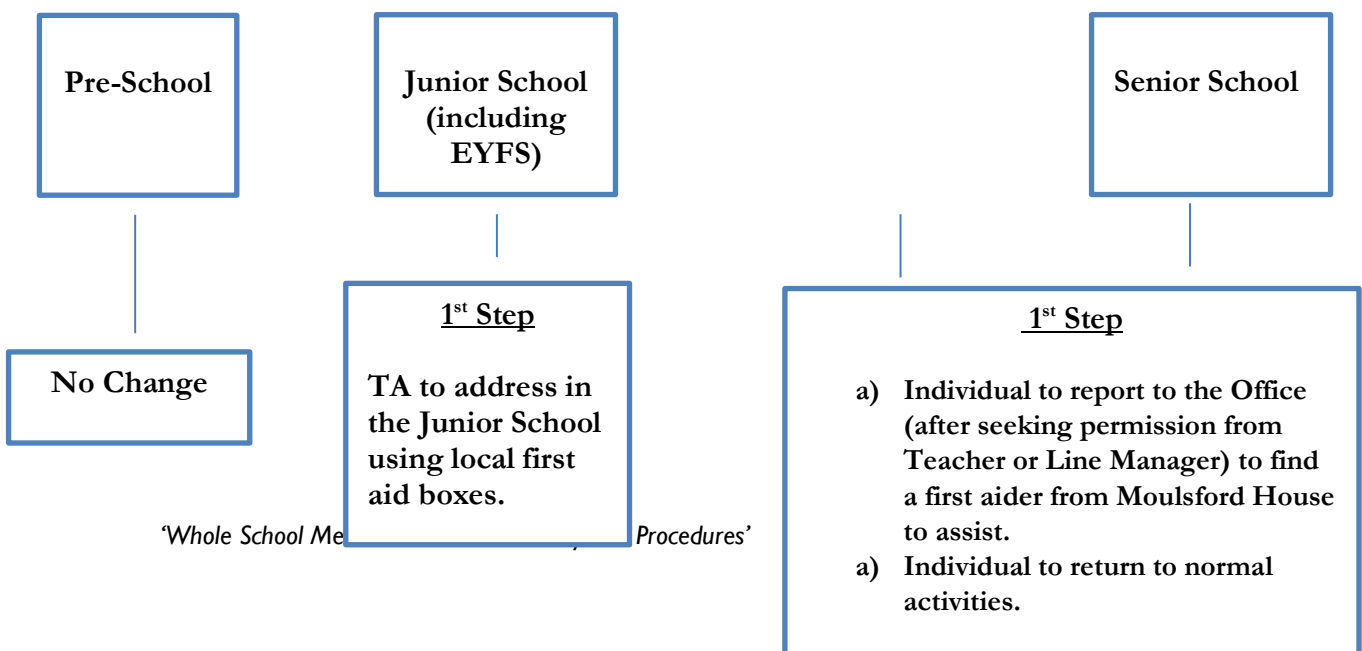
Pre-School

Junior School (including EYFS)

Senior School

No Change

$1^{st}$ Step

TA to address in the Junior School using local first aid boxes.

'Whole School Me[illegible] Procedures'

$1^{st}$ Step

a) Individual to report to the Office (after seeking permission from Teacher or Line Manager) to find a first aider from Moulsford House to assist.

a) Individual to return to normal activities.